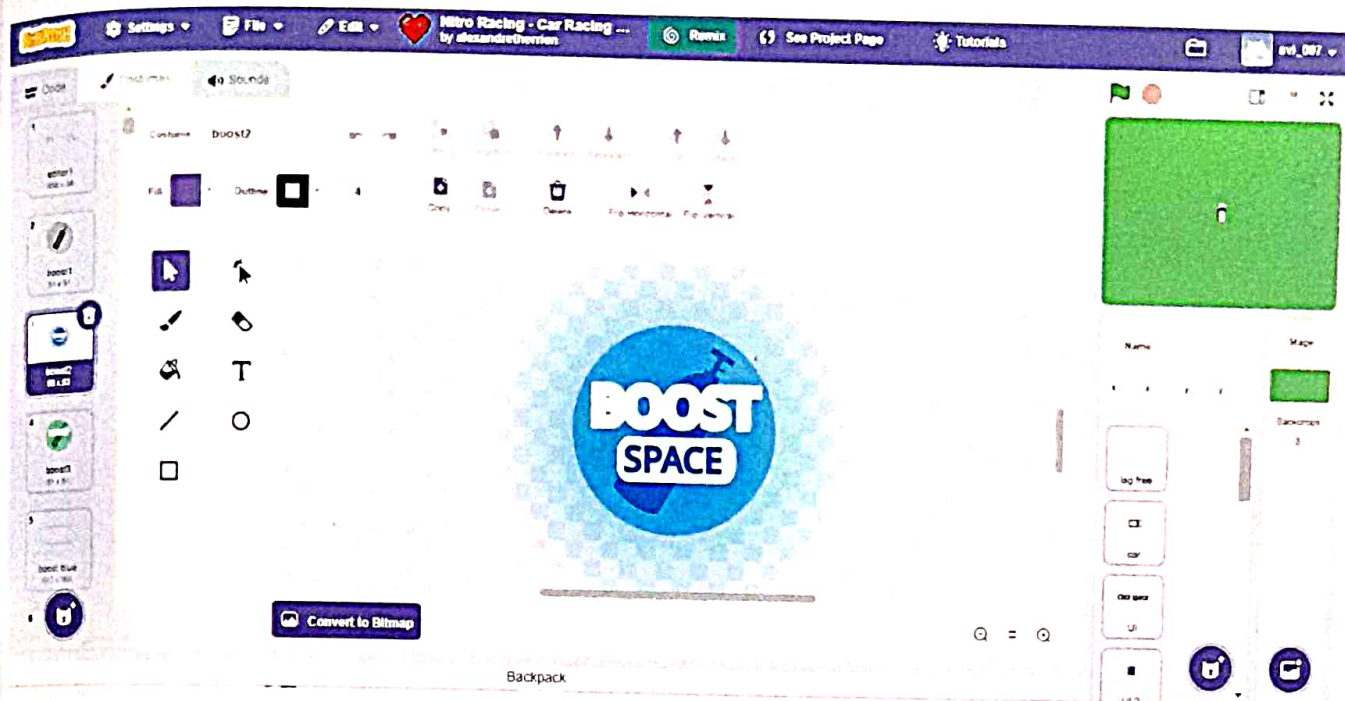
Settings File Edit Nitro Racing - Car Racing ... by alexandretherrien Remix See Project Page Tutorials avi_087

Code Costumes Sounds

Costume boost2

Fill Outline 4

Copy Paste Delete Flip Horizontal Flip Vertical

1 editor1
2 boost1
3 boost2
4 boost3
5 boost blue

BOOST SPACE

Convert to Bitmap

Backpack

Name Stage

Backdrops 3

lag free
car
Old gate UI